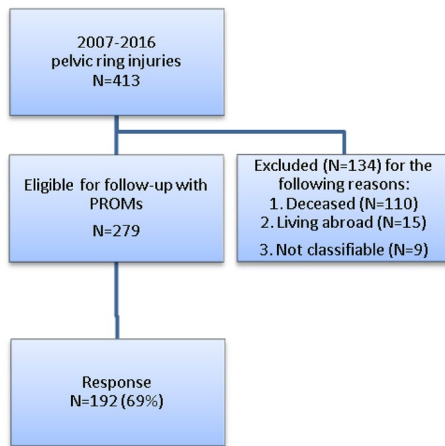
2007-2016
pelvic ring injuries
N=413

Eligible for follow-up with PROMs
N=279

Excluded (N=134) for the following reasons:
1. Deceased (N=110)
2. Living abroad (N=15)
3. Not classifiable (N=9)

Response
N=192 (69%)